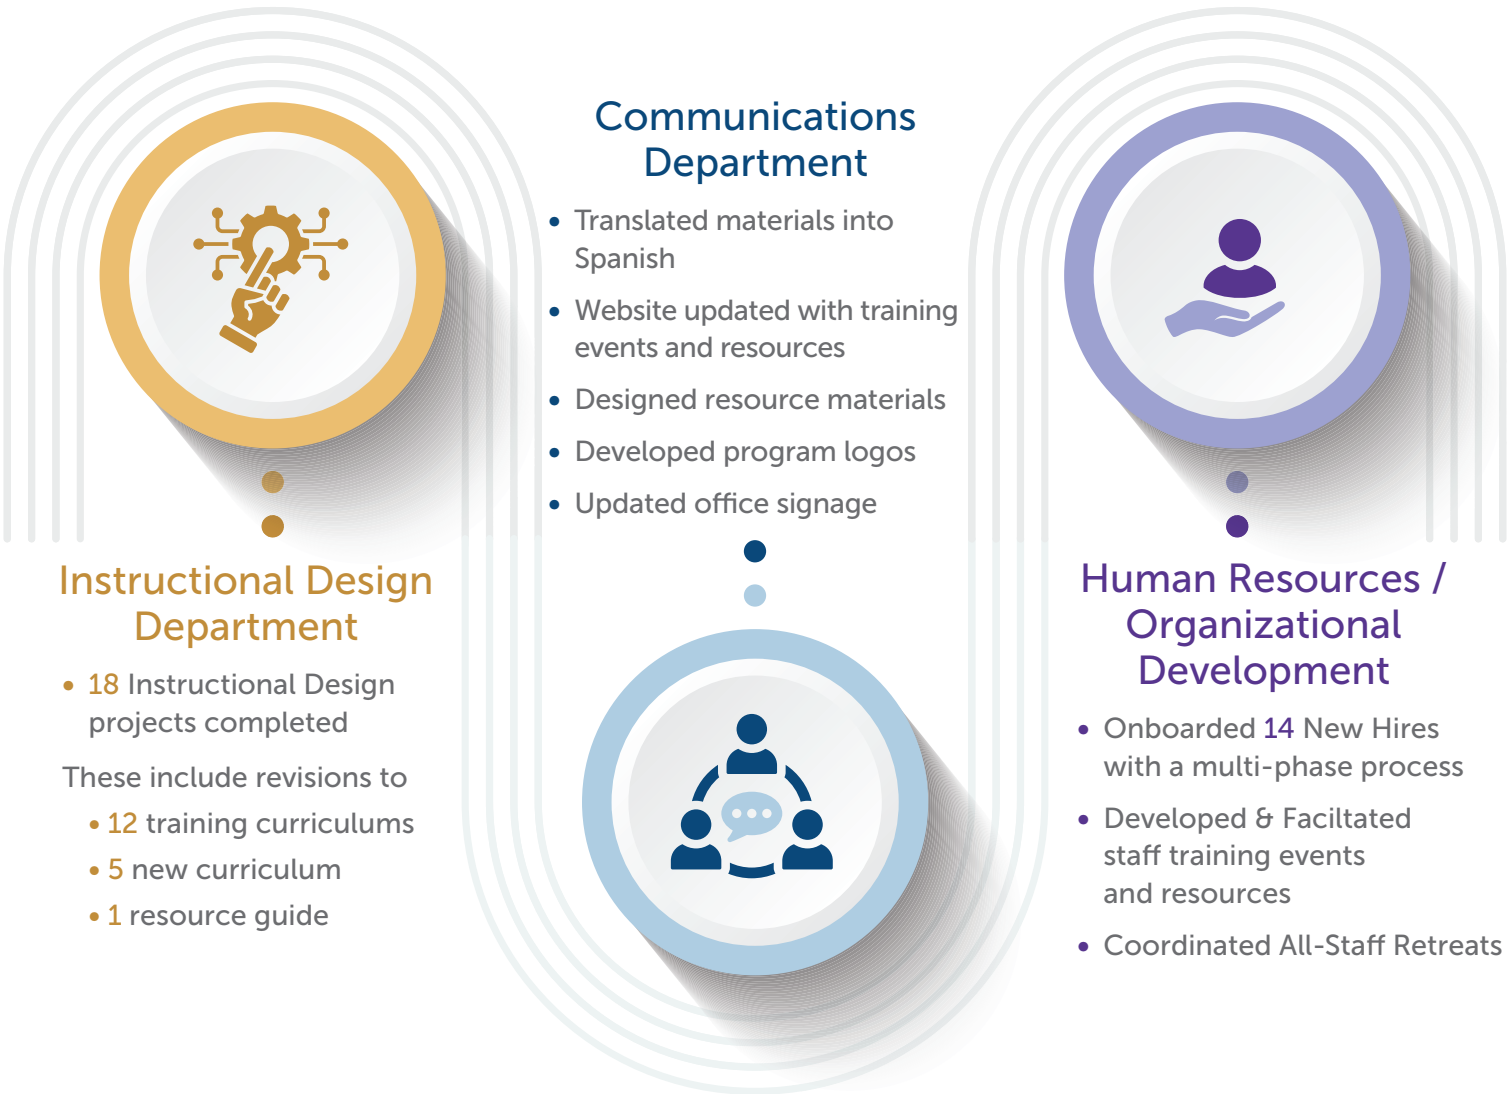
Instructional Design Department

- 18 Instructional Design projects completed

These include revisions to

- 12 training curriculums
- 5 new curriculum
- 1 resource guide

Communications Department

- Translated materials into Spanish
- Website updated with training events and resources
- Designed resource materials
- Developed program logos
- Updated office signage

Human Resources / Organizational Development

- Onboarded 14 New Hires with a multi-phase process
- Developed & Faciltated staff training events and resources
- Coordinated All-Staff Retreats